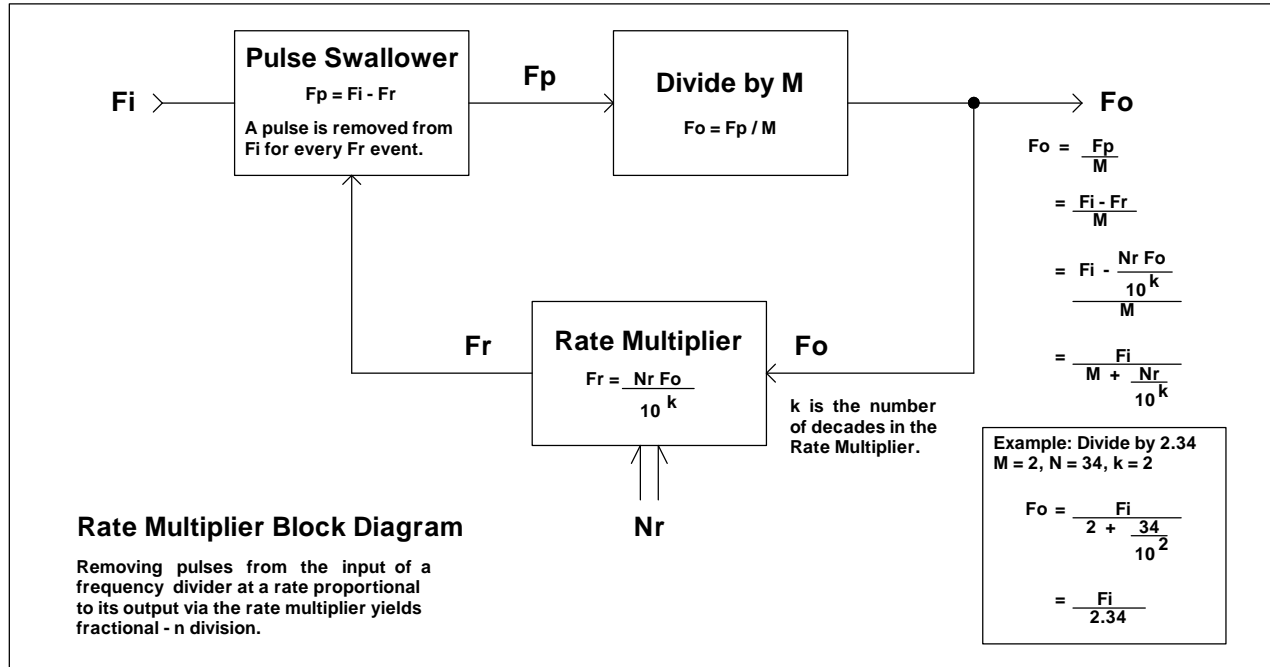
Fi

Pulse Swallower

Fp = Fi - Fr

A pulse is removed from Fi for every Fr event.

Fp

Divide by M

Fo = Fp / M

Fo

$Fo = \frac{Fp}{M}$

$= \frac{Fi - Fr}{M}$

$= \frac{Fi - \frac{Nr\ Fo}{10^k}}{M}$

$= \frac{Fi}{M + \frac{Nr}{10^k}}$

Fr

Rate Multiplier

$Fr = \frac{Nr\ Fo}{10^k}$

Fo

k is the number of decades in the Rate Multiplier.

Nr

Example: Divide by 2.34
M = 2, N = 34, k = 2

$Fo = \frac{Fi}{2 + \frac{34}{10^2}}$

$= \frac{Fi}{2.34}$

Rate Multiplier Block Diagram

Removing pulses from the input of a frequency divider at a rate proportional to its output via the rate multiplier yields fractional - n division.